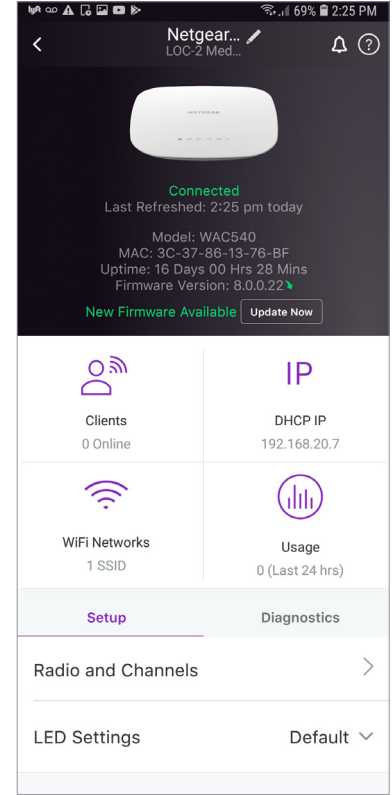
69% 2:25 PM

Netgear...
LOC-2 Med...

NETGEAR

Connected
Last Refreshed: 2:25 pm today

Model: WAC540
MAC: 3C-37-86-13-76-BF
Uptime: 16 Days 00 Hrs 28 Mins
Firmware Version: 8.0.0.22

New Firmware Available Update Now

Clients
0 Online

IP
DHCP IP
192.168.20.7

WiFi Networks
1 SSID

Usage
0 (Last 24 hrs)

Setup

Diagnostics

Radio and Channels

LED Settings

Default